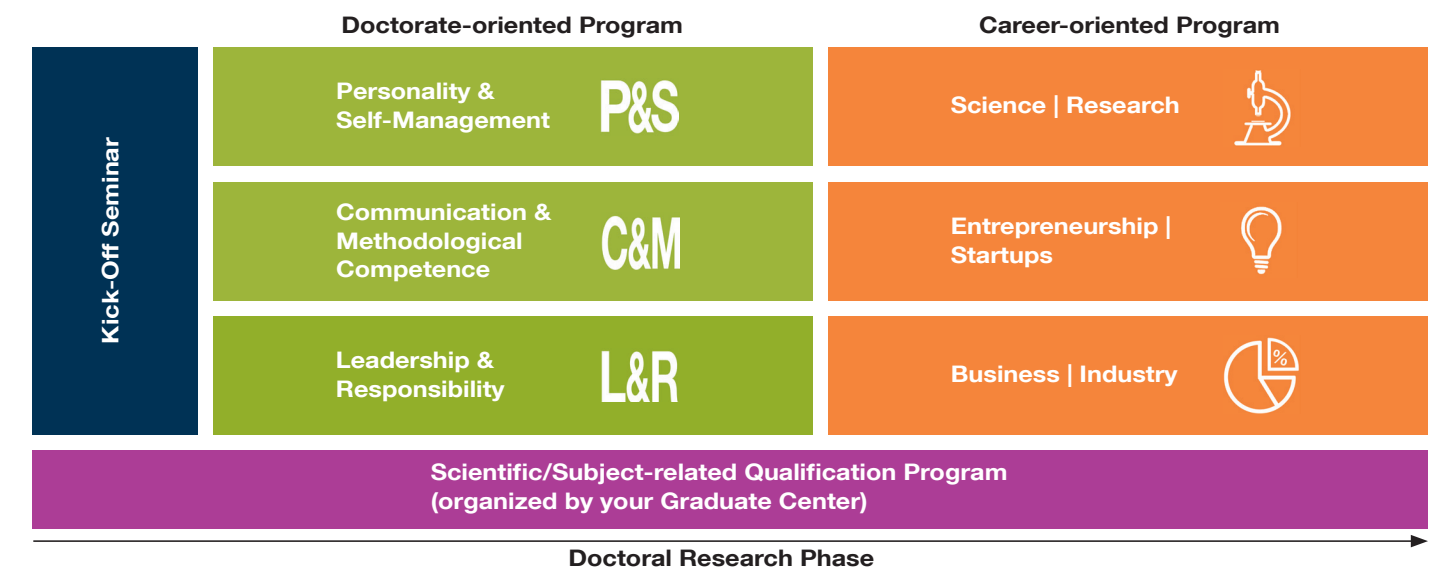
Doctorate-oriented Program

Career-oriented Program

Kick-Off Seminar

Personality & Self-Management

P&S

Communication & Methodological Competence

C&M

Leadership & Responsibility

L&R

Science | Research

Entrepreneurship | Startups

Business | Industry

%

Scientific/Subject-related Qualification Program (organized by your Graduate Center)

Doctoral Research Phase